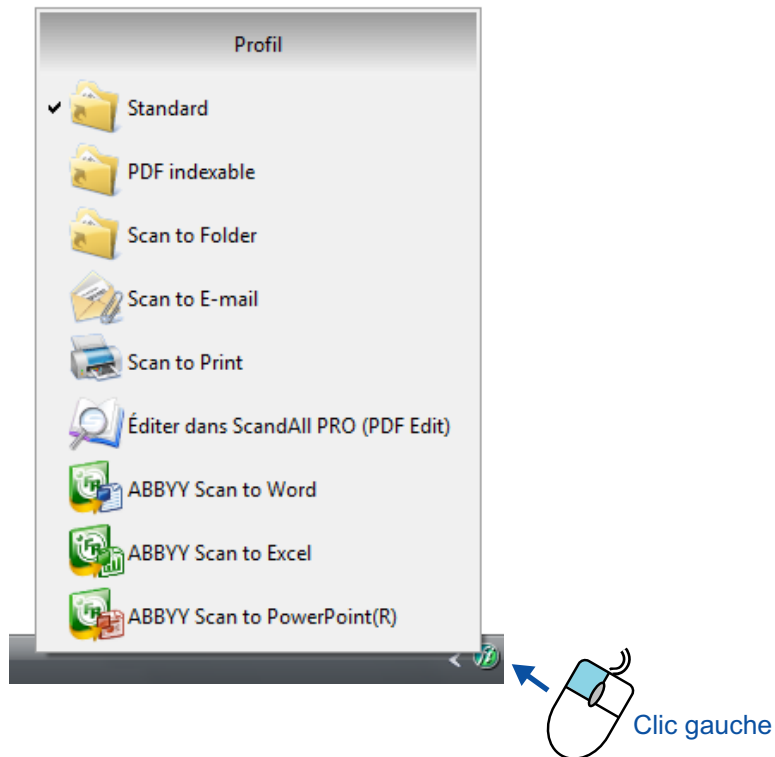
Profil

✔ Standard

PDF indexable

Scan to Folder

Scan to E-mail

Scan to Print

Éditer dans ScandAll PRO (PDF Edit)

ABBYY Scan to Word

ABBYY Scan to Excel

ABBYY Scan to PowerPoint(R)

Clic gauche